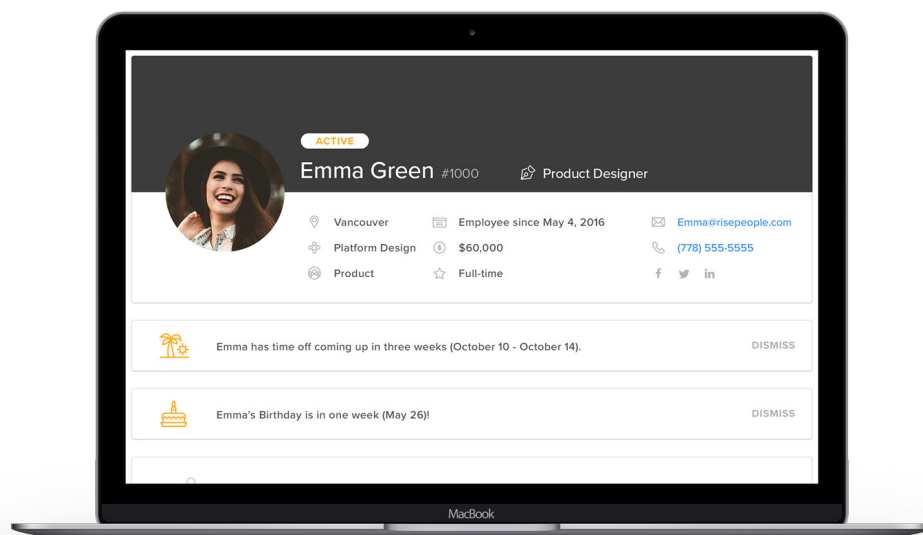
ACTIVE

Emma Green #1000

Product Designer

Vancouver
Platform Design
Product

Employee since May 4, 2016
$60,000
Full-time

Emma@risepeople.com
(778) 555-5555

Emma has time off coming up in three weeks (October 10 - October 14).

DISMISS

Emma's Birthday is in one week (May 26)!

DISMISS

MacBook